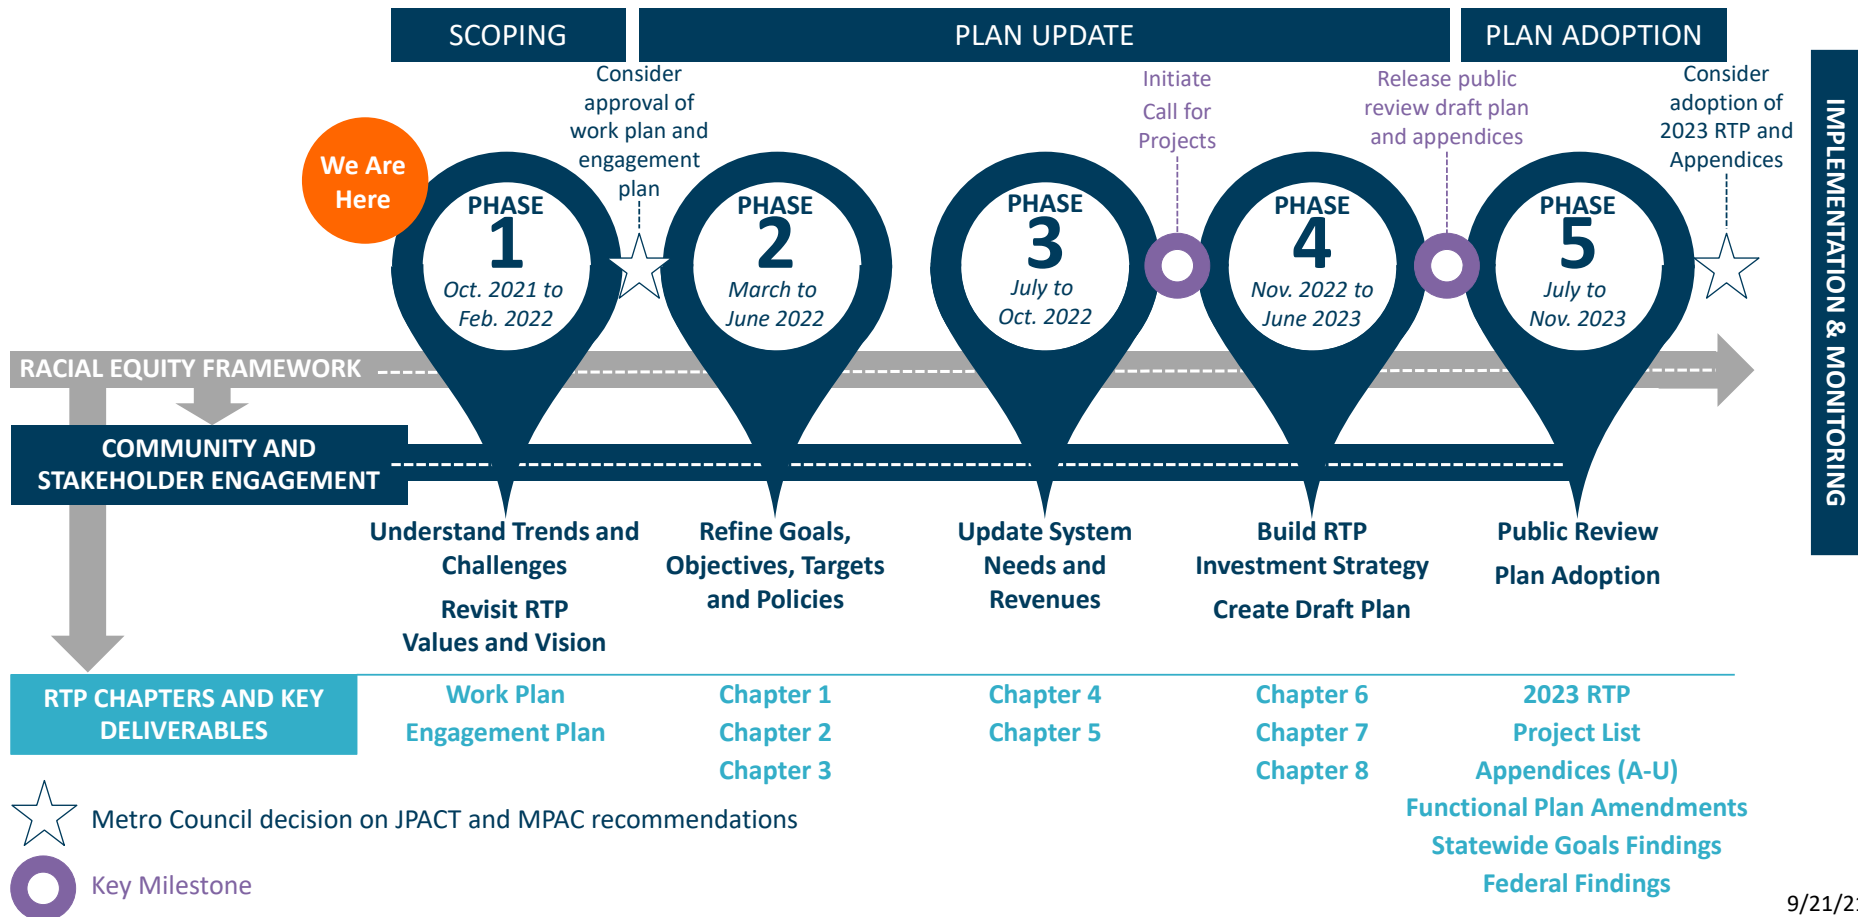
SCOPING

PLAN UPDATE

PLAN ADOPTION

IMPLEMENTATION & MONITORING

We Are Here

Consider approval of work plan and engagement plan

Initiate Call for Projects

Release public review draft plan and appendices

Consider adoption of 2023 RTP and Appendices

PHASE 1
Oct. 2021 to Feb. 2022

PHASE 2
March to June 2022

PHASE 3
July to Oct. 2022

PHASE 4
Nov. 2022 to June 2023

PHASE 5
July to Nov. 2023

RACIAL EQUITY FRAMEWORK

COMMUNITY AND STAKEHOLDER ENGAGEMENT

Understand Trends and Challenges

Revisit RTP Values and Vision

Refine Goals, Objectives, Targets and Policies

Update System Needs and Revenues

Build RTP Investment Strategy

Create Draft Plan

Public Review

Plan Adoption

RTP CHAPTERS AND KEY DELIVERABLES

Work Plan
Engagement Plan

Chapter 1
Chapter 2
Chapter 3

Chapter 4
Chapter 5

Chapter 6
Chapter 7
Chapter 8

2023 RTP
Project List
Appendices (A-U)
Functional Plan Amendments
Statewide Goals Findings
Federal Findings

Metro Council decision on JPACT and MPAC recommendations

Key Milestone

9/21/2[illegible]